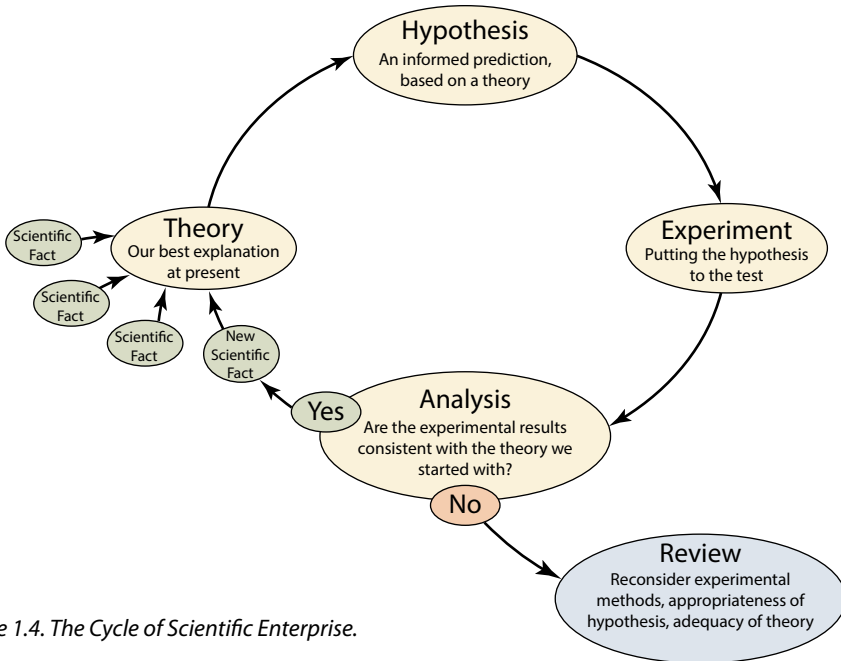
Hypothesis
An informed prediction, based on a theory

Experiment
Putting the hypothesis to the test

Analysis
Are the experimental results consistent with the theory we started with?

Yes

No

Review
Reconsider experimental methods, appropriateness of hypothesis, adequacy of theory

Theory
Our best explanation at present

Scientific Fact

Scientific Fact

Scientific Fact

New Scientific Fact

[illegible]e 1.4. The Cycle of Scientific Enterprise.